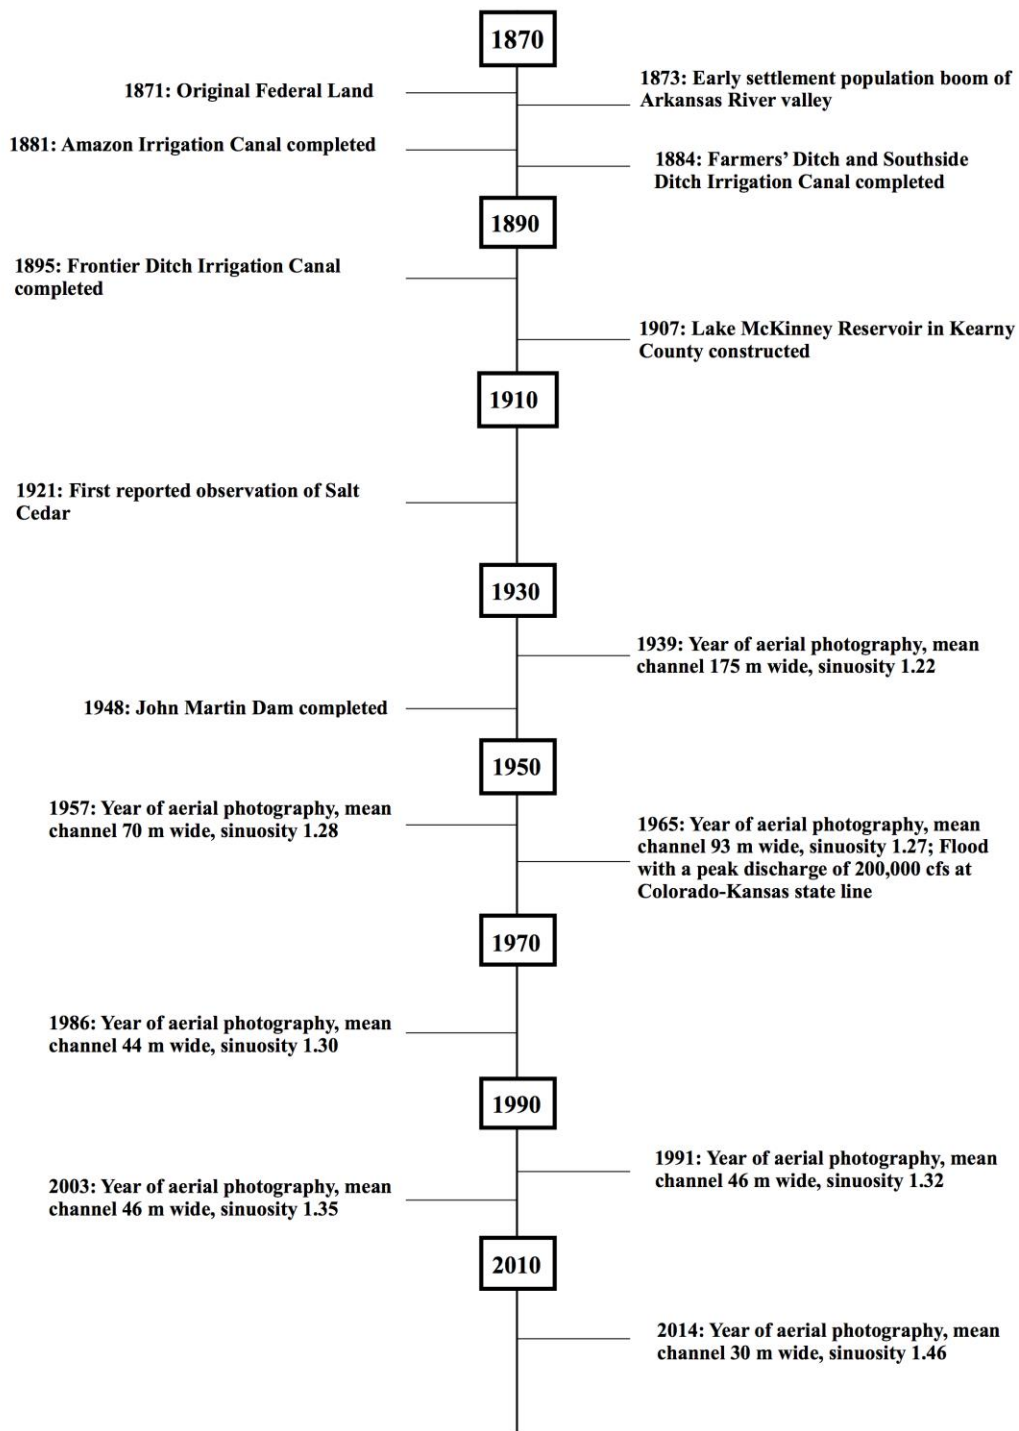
1870

1871: Original Federal Land

1873: Early settlement population boom of Arkansas River valley

1881: Amazon Irrigation Canal completed

1884: Farmers' Ditch and Southside Ditch Irrigation Canal completed

1890

1895: Frontier Ditch Irrigation Canal completed

1907: Lake McKinney Reservoir in Kearny County constructed

1910

1921: First reported observation of Salt Cedar

1930

1939: Year of aerial photography, mean channel 175 m wide, sinuosity 1.22

1948: John Martin Dam completed

1950

1957: Year of aerial photography, mean channel 70 m wide, sinuosity 1.28

1965: Year of aerial photography, mean channel 93 m wide, sinuosity 1.27; Flood with a peak discharge of 200,000 cfs at Colorado-Kansas state line

1970

1986: Year of aerial photography, mean channel 44 m wide, sinuosity 1.30

1990

1991: Year of aerial photography, mean channel 46 m wide, sinuosity 1.32

2003: Year of aerial photography, mean channel 46 m wide, sinuosity 1.35

2010

2014: Year of aerial photography, mean channel 30 m wide, sinuosity 1.46